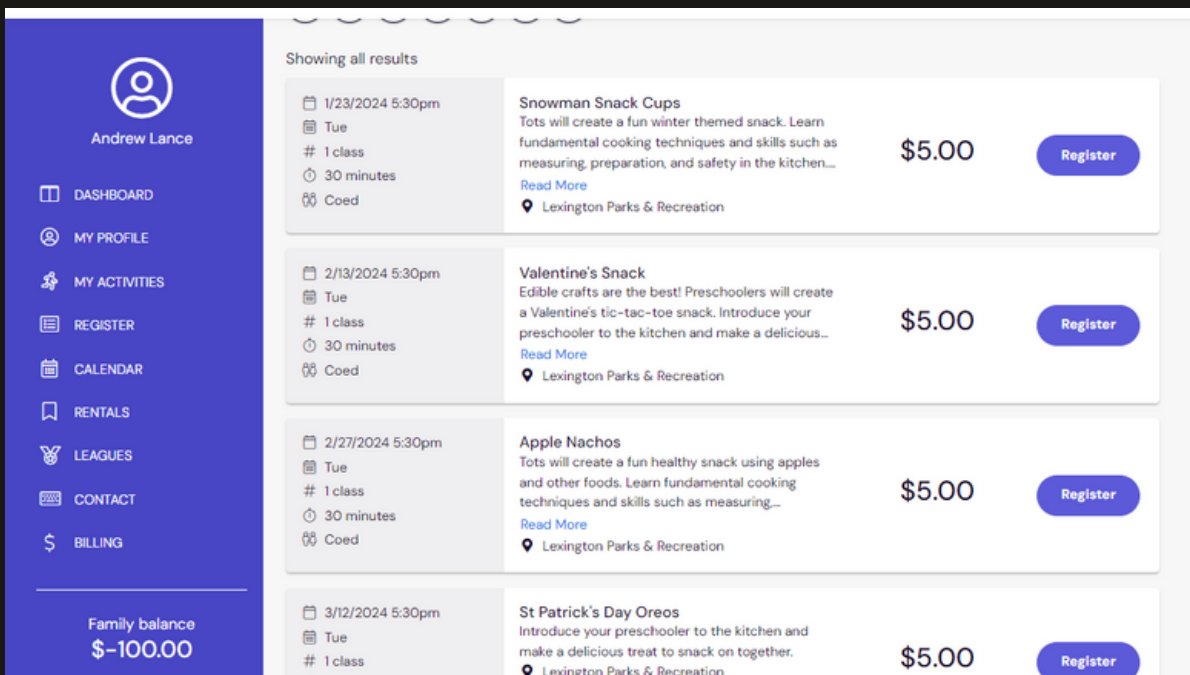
Andrew Lance

DASHBOARD
MY PROFILE
MY ACTIVITIES
REGISTER
CALENDAR
RENTALS
LEAGUES
CONTACT
BILLING

Family balance
$-100.00

Showing all results

1/23/2024 5:30pm
Tue
# 1 class
30 minutes
Coed

Snowman Snack Cups
Tots will create a fun winter themed snack. Learn fundamental cooking techniques and skills such as measuring, preparation, and safety in the kitchen...
Read More
Lexington Parks & Recreation

$5.00

Register

2/13/2024 5:30pm
Tue
# 1 class
30 minutes
Coed

Valentine's Snack
Edible crafts are the best! Preschoolers will create a Valentine's tic-tac-toe snack. Introduce your preschooler to the kitchen and make a delicious...
Read More
Lexington Parks & Recreation

$5.00

Register

2/27/2024 5:30pm
Tue
# 1 class
30 minutes
Coed

Apple Nachos
Tots will create a fun healthy snack using apples and other foods. Learn fundamental cooking techniques and skills such as measuring,...
Read More
Lexington Parks & Recreation

$5.00

Register

3/12/2024 5:30pm
Tue
# 1 class

St Patrick's Day Oreos
Introduce your preschooler to the kitchen and make a delicious treat to snack on together.
Lexington Parks & Recreation

$5.00

Register